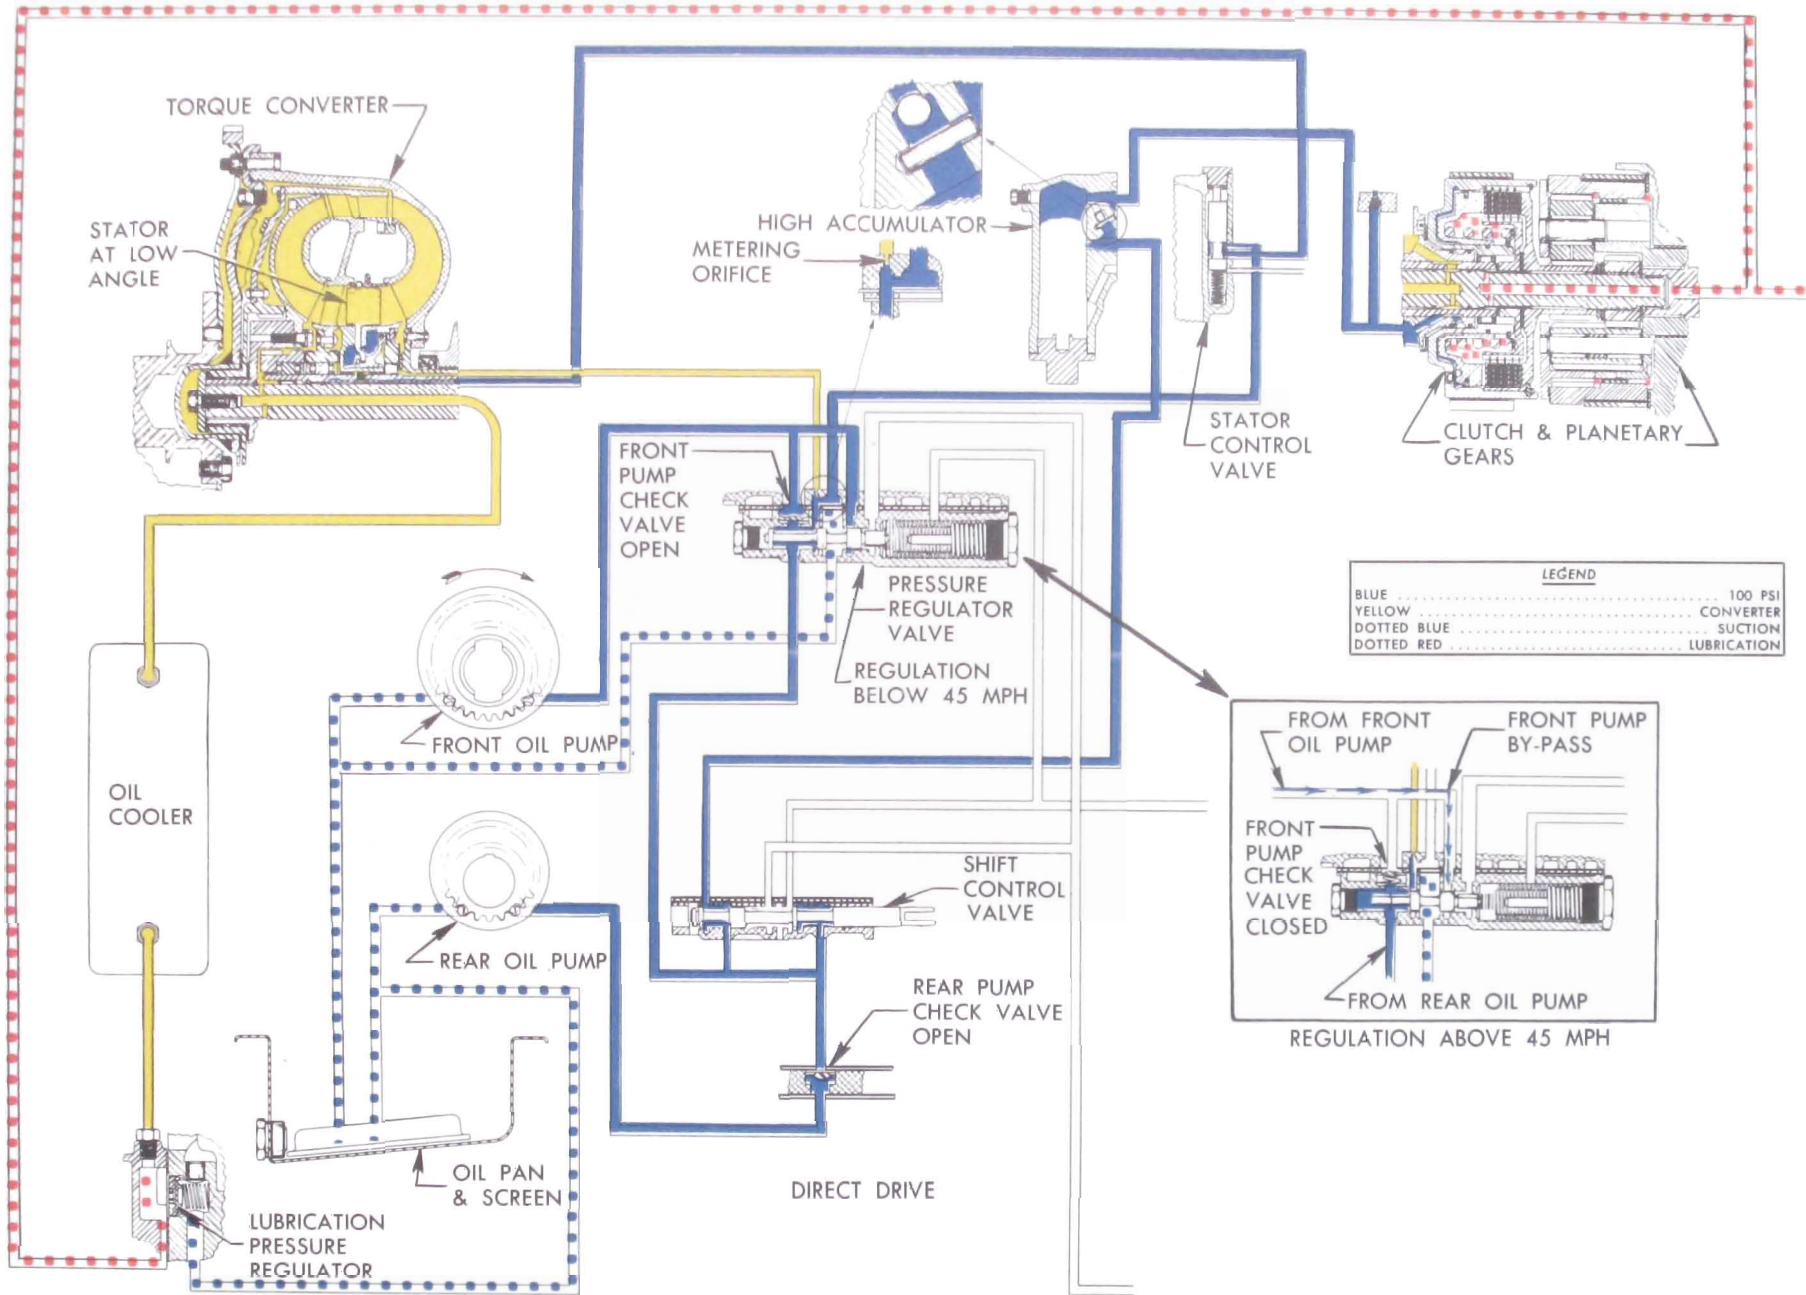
TORQUE CONVERTER

STATOR AT LOW ANGLE

HIGH ACCUMULATOR

METERING ORIFICE

STATOR CONTROL VALVE

CLUTCH & PLANETARY GEARS

FRONT PUMP CHECK VALVE OPEN

PRESSURE REGULATOR VALVE

REGULATION BELOW 45 MPH

| LEGEND | |
|---|---|
| BLUE | 100 PSI |
| YELLOW | CONVERTER |
| DOTTED BLUE | SUCTION |
| DOTTED RED | LUBRICATION |

FRONT OIL PUMP

OIL COOLER

FROM FRONT OIL PUMP

FRONT PUMP BY-PASS

FRONT PUMP CHECK VALVE CLOSED

FROM REAR OIL PUMP

REGULATION ABOVE 45 MPH

SHIFT CONTROL VALVE

REAR OIL PUMP

REAR PUMP CHECK VALVE OPEN

OIL PAN & SCREEN

DIRECT DRIVE

LUBRICATION PRESSURE REGULATOR